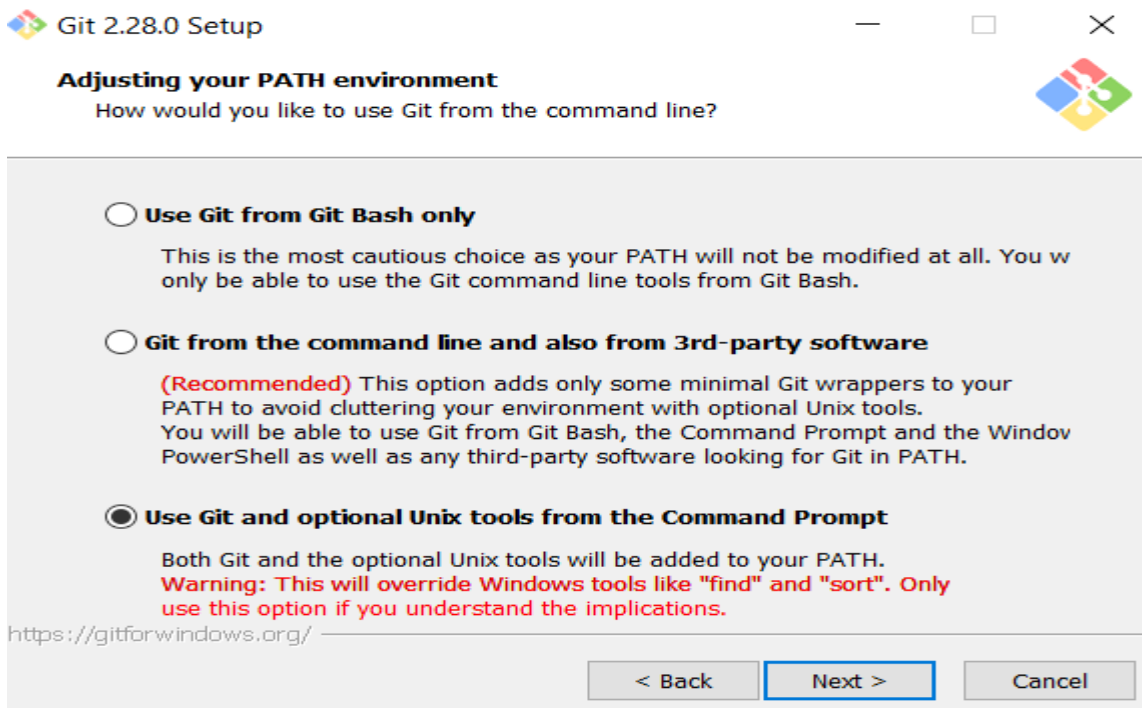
Git 2.28.0 Setup

Adjusting your PATH environment
How would you like to use Git from the command line?

Use Git from Git Bash only

This is the most cautious choice as your PATH will not be modified at all. You w only be able to use the Git command line tools from Git Bash.

Git from the command line and also from 3rd-party software

(Recommended) This option adds only some minimal Git wrappers to your PATH to avoid cluttering your environment with optional Unix tools.
You will be able to use Git from Git Bash, the Command Prompt and the Window PowerShell as well as any third-party software looking for Git in PATH.

Use Git and optional Unix tools from the Command Prompt

Both Git and the optional Unix tools will be added to your PATH.
Warning: This will override Windows tools like "find" and "sort". Only use this option if you understand the implications.

https://gitforwindows.org/

< Back Next > Cancel